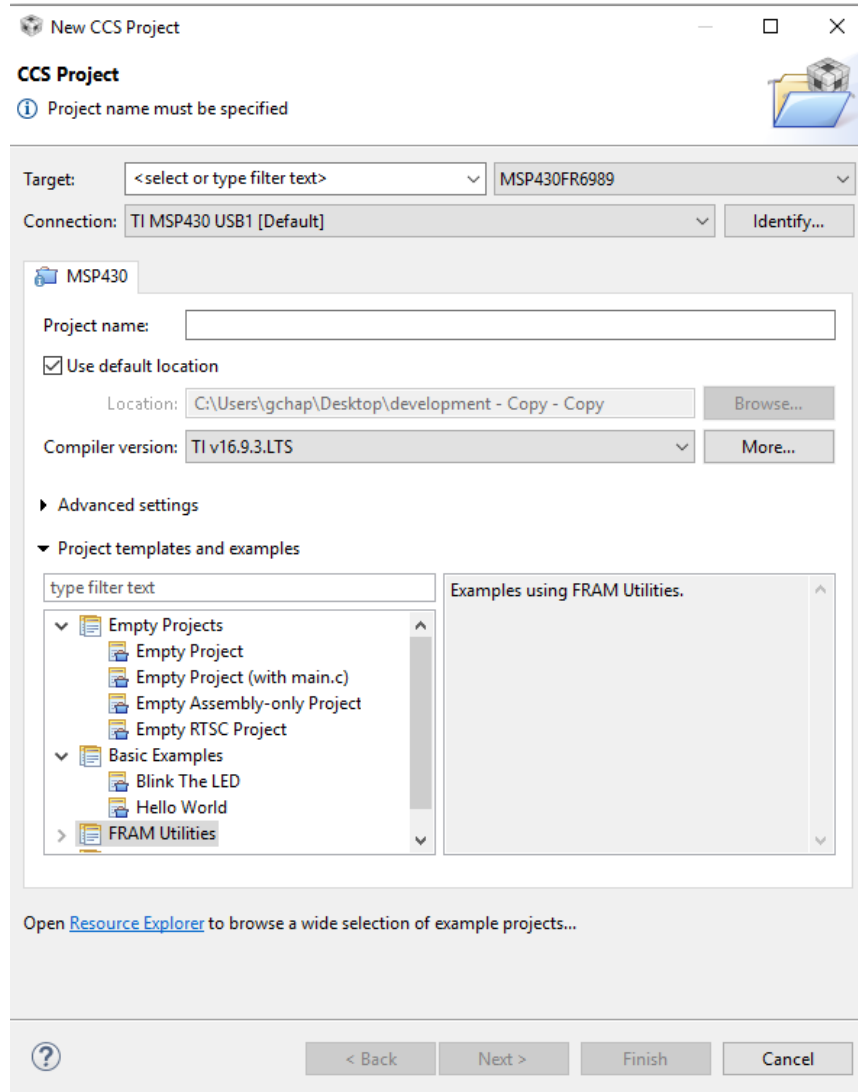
New CCS Project

CCS Project
ⓘ Project name must be specified

Target: <select or type filter text> MSP430FR6989
Connection: TI MSP430 USB1 [Default] Identify...

MSP430

Project name:
Use default location
Location: C:\Users\gchap\Desktop\development - Copy - Copy Browse...
Compiler version: TI v16.9.3.LTS More...

Advanced settings

Project templates and examples

type filter text

Empty Projects
Empty Project
Empty Project (with main.c)
Empty Assembly-only Project
Empty RTSC Project
Basic Examples
Blink The LED
Hello World
FRAM Utilities

Examples using FRAM Utilities.

Open Resource Explorer to browse a wide selection of example projects...

< Back Next > Finish Cancel